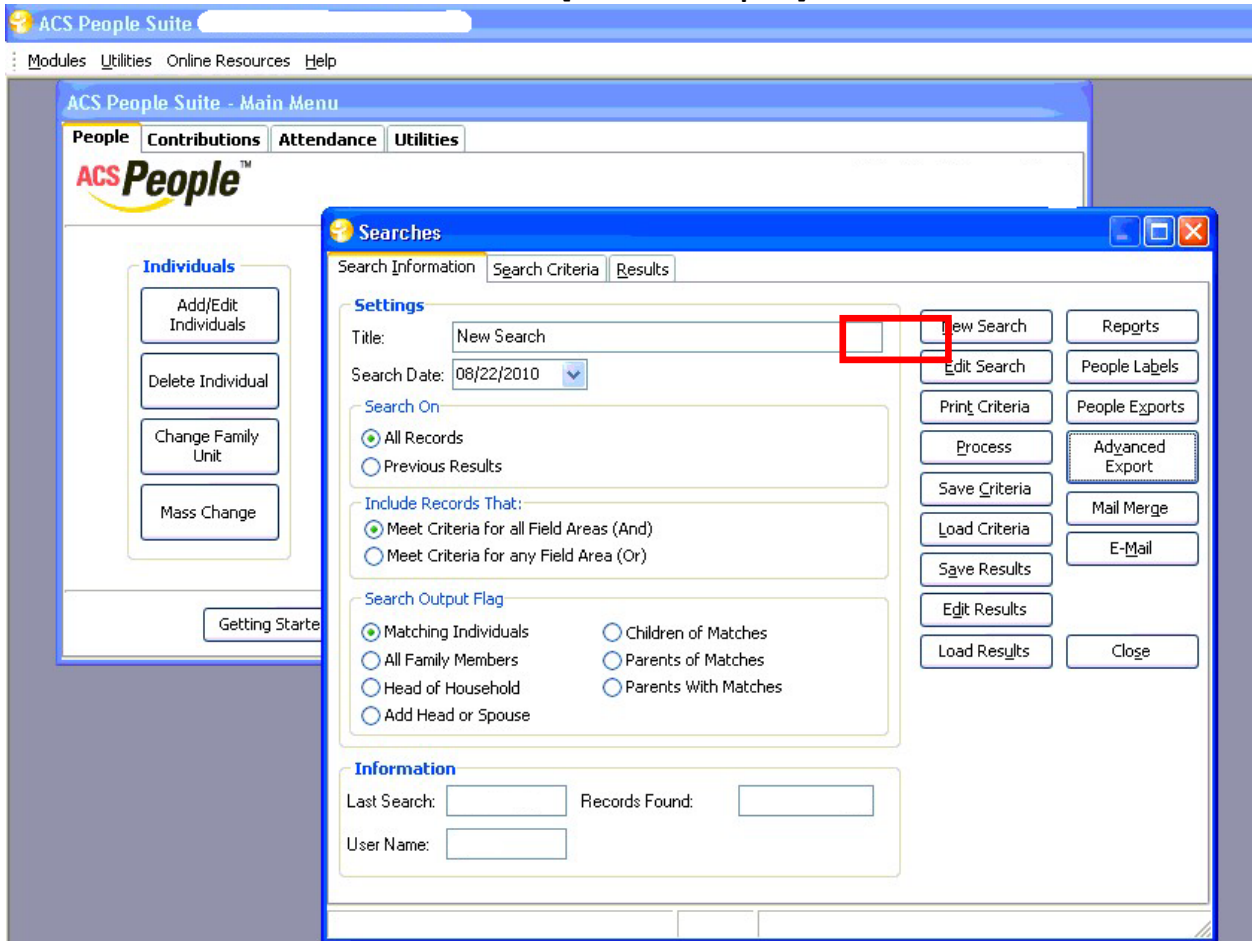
ACS People Suite

Modules Utilities Online Resources Help

ACS People Suite - Main Menu

People Contributions Attendance Utilities

ACS People™

Individuals

Add/Edit Individuals

Delete Individual

Change Family Unit

Mass Change

Getting Starte

Searches

Search Information Search Criteria Results

Settings

Title: New Search

Search Date: 08/22/2010

Search On

All Records

Previous Results

Include Records That:

Meet Criteria for all Field Areas (And)

Meet Criteria for any Field Area (Or)

Search Output Flag

Matching Individuals

All Family Members

Head of Household

Add Head or Spouse

Children of Matches

Parents of Matches

Parents With Matches

Information

Last Search:

Records Found:

User Name:

New Search

Edit Search

Print Criteria

Process

Save Criteria

Load Criteria

Save Results

Edit Results

Load Results

Reports

People Labels

People Exports

Advanced Export

Mail Merge

E-Mail

Close